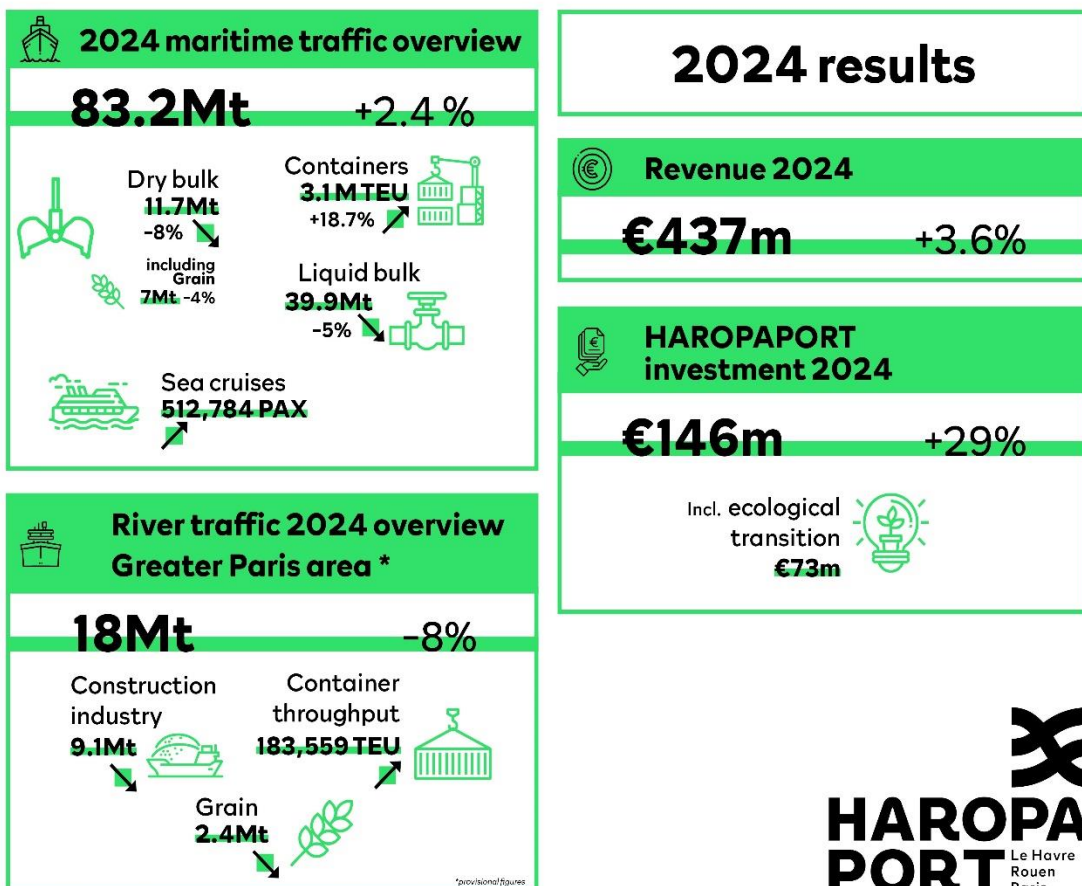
2024 maritime traffic overview

83.2Mt +2.4 %

Dry bulk
11.7Mt
-8%

including Grain
7Mt -4%

Containers
3.1M TEU
+18.7%

Liquid bulk
39.9Mt
-5%

Sea cruises
512,784 PAX

River traffic 2024 overview
Greater Paris area *

18Mt -8%

Construction industry
9.1Mt

Container throughput
183,559 TEU

Grain
2.4Mt

*provisional figures

2024 results

Revenue 2024

€437m +3.6%

HAROPAPORT investment 2024

€146m +29%

Incl. ecological transition
€73m

HAROPA
PORT Le Havre Rouen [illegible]